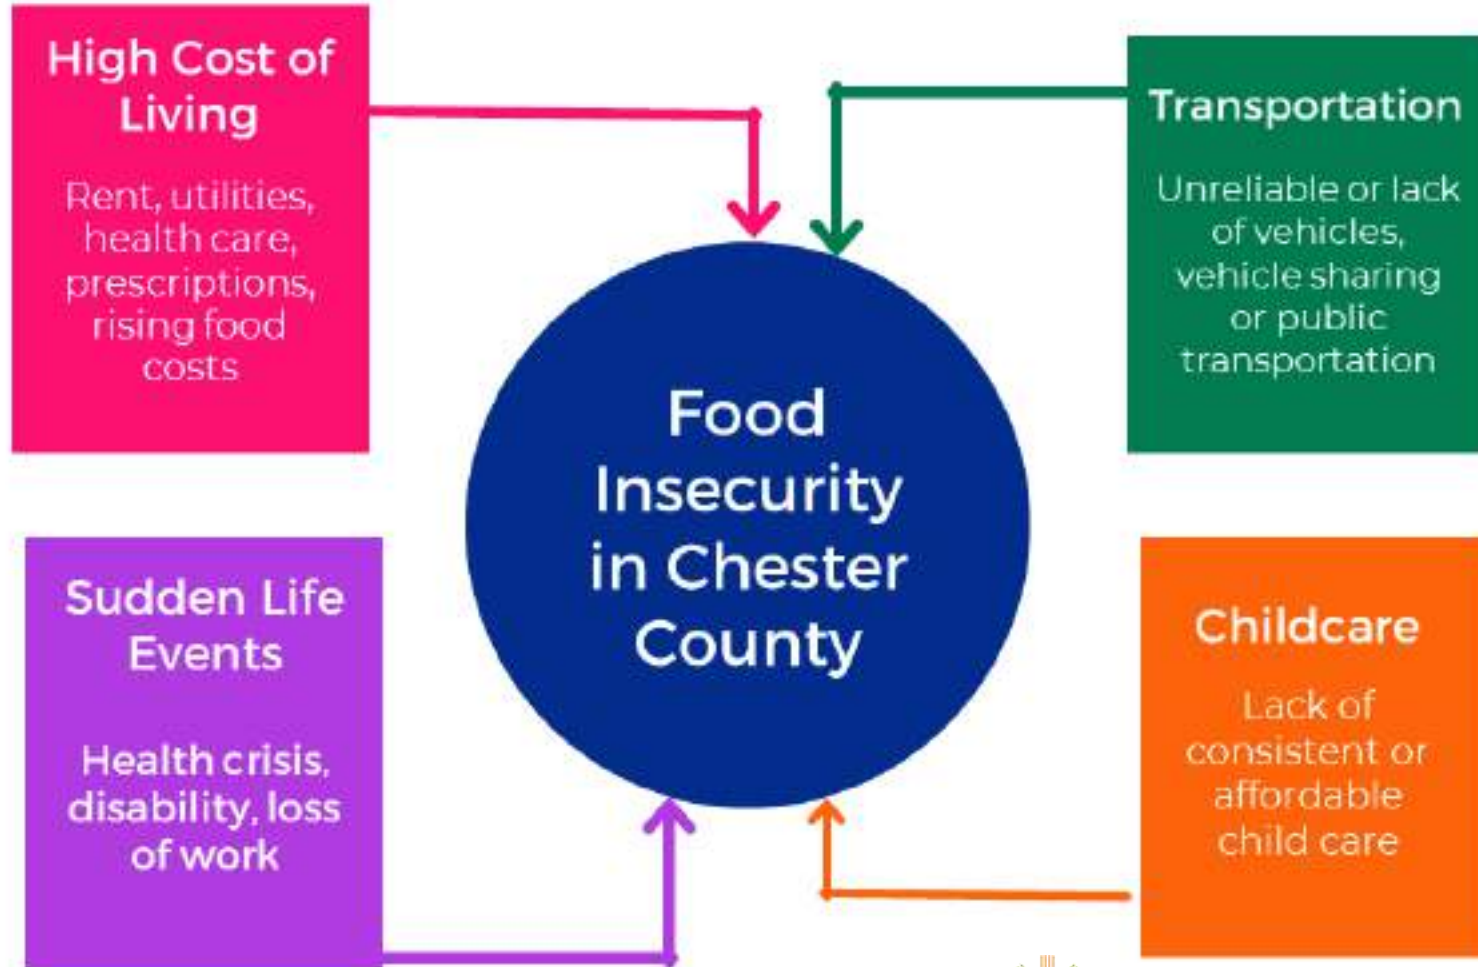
High Cost of Living

Rent, utilities, health care, prescriptions, rising food costs

Transportation

Unreliable or lack of vehicles, vehicle sharing or public transportation

Food Insecurity in Chester County

Sudden Life Events

Health crisis, disability, loss of work

Childcare

Lack of consistent or affordable child care